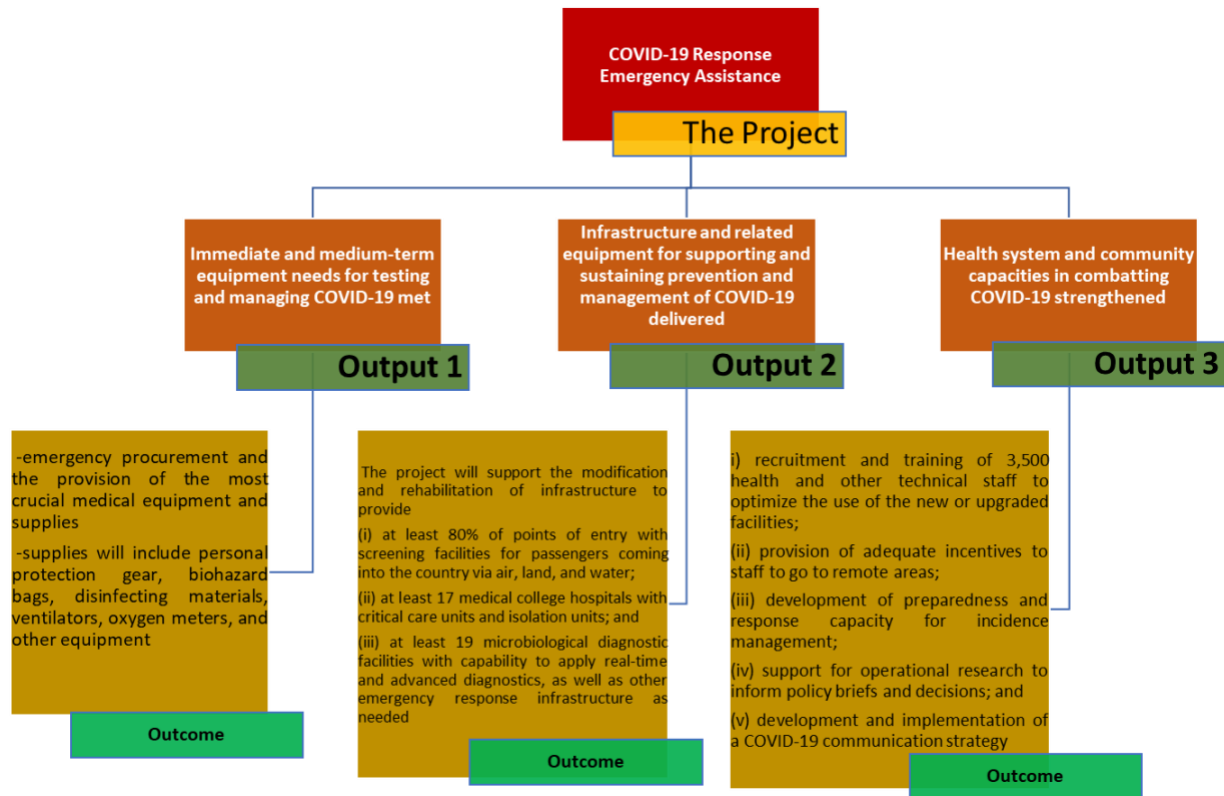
COVID-19 Response Emergency Assistance

The Project

Immediate and medium-term equipment needs for testing and managing COVID-19 met

Output 1

Infrastructure and related equipment for supporting and sustaining prevention and management of COVID-19 delivered

Output 2

Health system and community capacities in combatting COVID-19 strengthened

Output 3

-emergency procurement and the provision of the most crucial medical equipment and supplies

-supplies will include personal protection gear, biohazard bags, disinfecting materials, ventilators, oxygen meters, and other equipment

Outcome

The project will support the modification and rehabilitation of infrastructure to provide

(i) at least 80% of points of entry with screening facilities for passengers coming into the country via air, land, and water;

(ii) at least 17 medical college hospitals with critical care units and isolation units; and

(iii) at least 19 microbiological diagnostic facilities with capability to apply real-time and advanced diagnostics, as well as other emergency response infrastructure as needed

Outcome

i) recruitment and training of 3,500 health and other technical staff to optimize the use of the new or upgraded facilities;

(ii) provision of adequate incentives to staff to go to remote areas;

(iii) development of preparedness and response capacity for incidence management;

(iv) support for operational research to inform policy briefs and decisions; and

(v) development and implementation of a COVID-19 communication strategy

Outcome